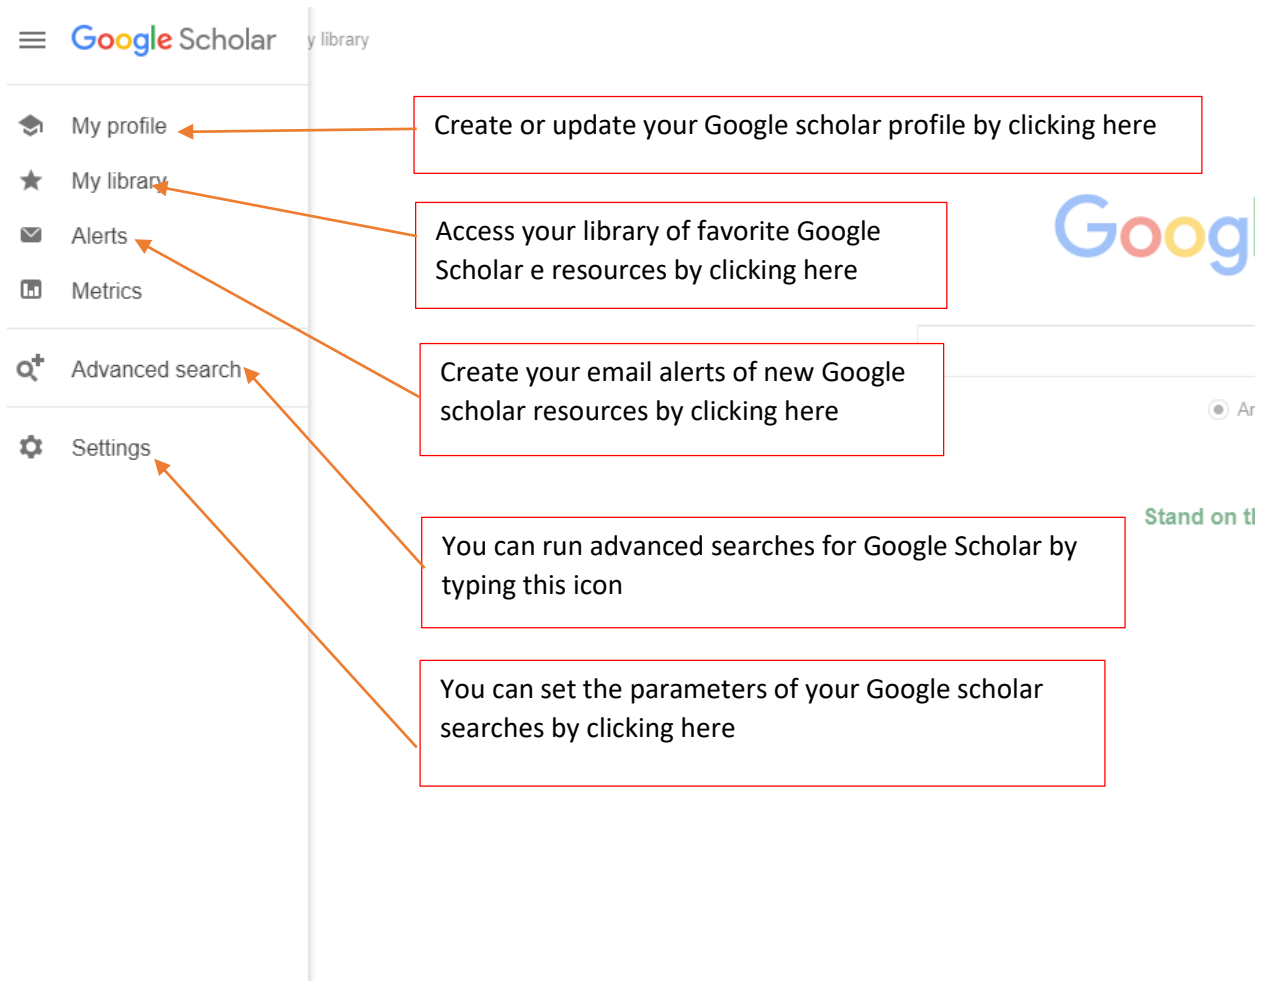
Google Scholar

y library

My profile

My library

Alerts

Metrics

Advanced search

Settings

Create or update your Google scholar profile by clicking here

Access your library of favorite Google Scholar e resources by clicking here

Goog

Create your email alerts of new Google scholar resources by clicking here

Ar

Stand on tl

You can run advanced searches for Google Scholar by typing this icon

You can set the parameters of your Google scholar searches by clicking here